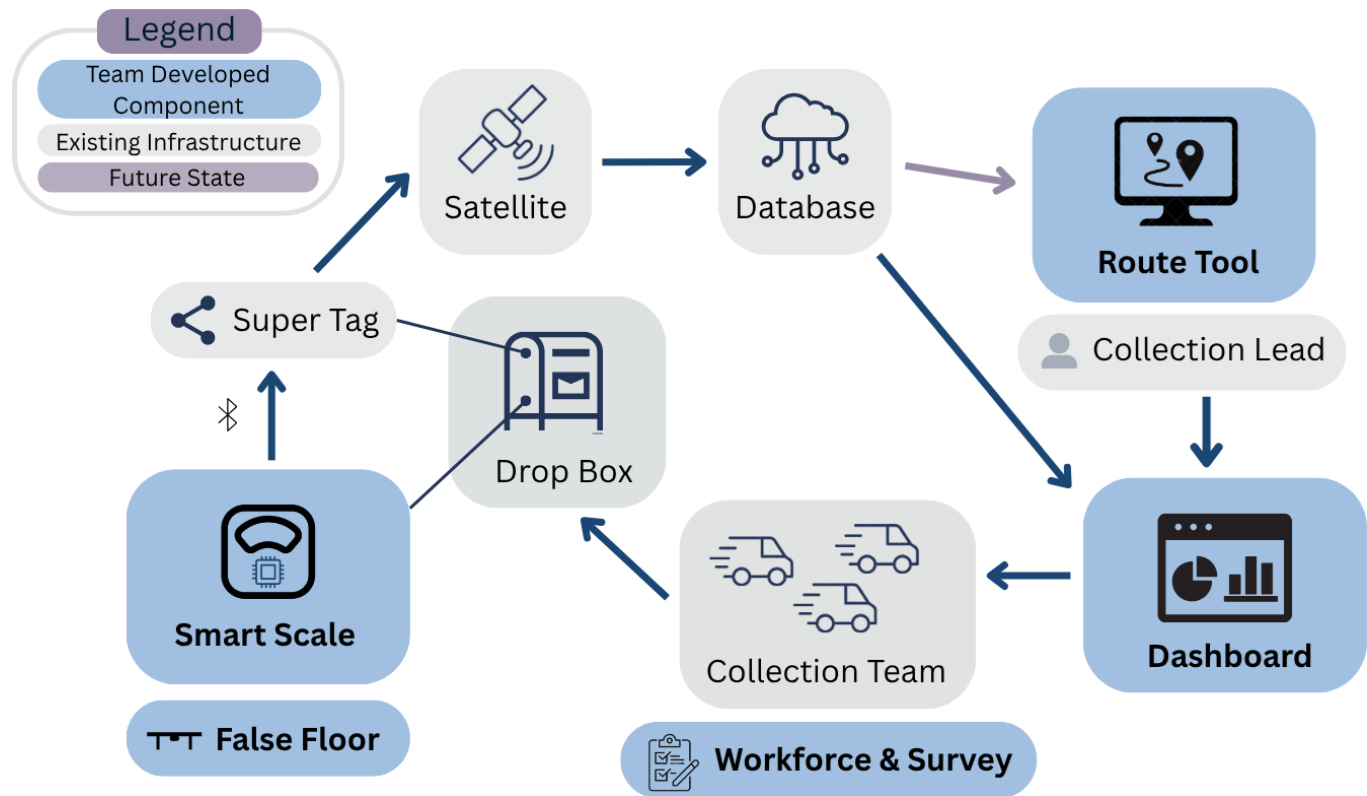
Legend
Team Developed Component
Existing Infrastructure
Future State

Satellite
Database
Route Tool
Super Tag
Drop Box
Collection Lead
Smart Scale
Collection Team
Dashboard
False Floor
Workforce & Survey